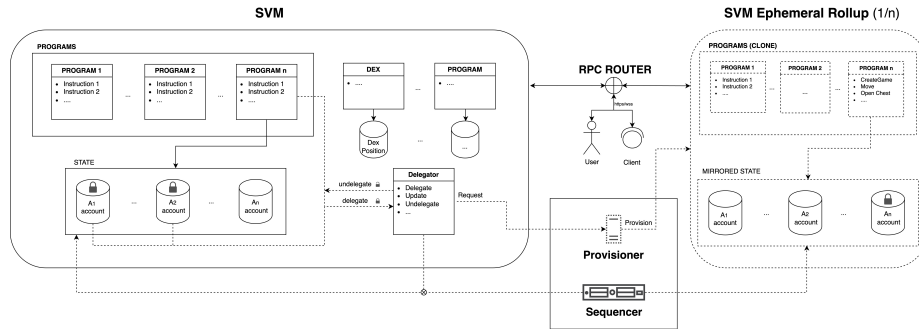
SVM

SVM Ephemeral Rollup (1/n)

PROGRAMS

PROGRAM 1
- Instruction 1
- Instruction 2
- ....

...

PROGRAM 2
- Instruction 1
- Instruction 2
- ....

...

PROGRAM n
- Instruction 1
- Instruction 2
- ....

DEX
- ....

...

PROGRAM
- ....

Dex Position

...

STATE

A1 account

...

A2 account

...

An account

undelegate

delegate

Delegator
- Delegate
- Update
- Undelegate
- ....

Request

RPC ROUTER

https/wss

User

Client

Provision

Provisioner

Sequencer

PROGRAMS (CLONE)

PROGRAM 1
- Instruction 1
- Instruction 2
- ....

...

PROGRAM 2

...

PROGRAM n
- CreateGame
- Move
- Open Chest
- ....

MIRRORED STATE

A1 account

...

A2 account

...

An account